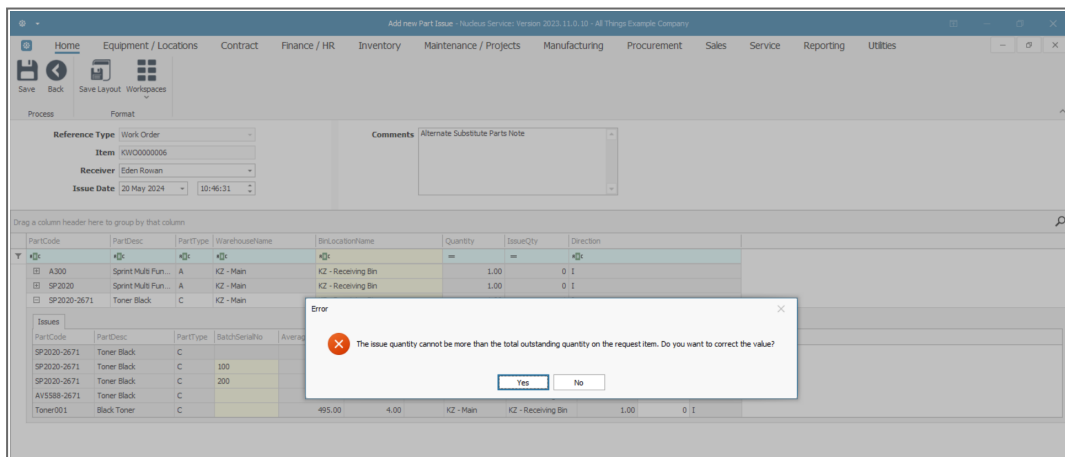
Add new Part Issue - Nucleus Service: Version 2023.11.0.10 - All Things Example Company

Home Equipment / Locations Contract Finance / HR Inventory Maintenance / Projects Manufacturing Procurement Sales Service Reporting Utilities

Save Back Save Layout Workspaces

Process Format

Reference Type Work Order
Item KWO0000006
Receiver Eden Rowan
Issue Date 20 May 2024 10:46:31

Comments Alternate Substitute Parts Note

Drag a column header here to group by that column

| PartCode | PartDesc | PartType | WarehouseName | BinLocationName | Quantity | IssueQty | Direction |
|---|---|---|---|---|---|---|---|
| A300 | Sprint Multi Fun... | A | KZ - Main | KZ - Receiving Bin | 1.00 | 0 | I |
| SP2020 | Sprint Multi Fun... | A | KZ - Main | KZ - Receiving Bin | 1.00 | 0 | I |
| SP2020-2671 | Toner Black | C | KZ - Main | | | | |

Issues

| PartCode | PartDesc | PartType | BatchSerialNo | Averag |
|---|---|---|---|---|
| SP2020-2671 | Toner Black | C | | |
| SP2020-2671 | Toner Black | C | 100 | |
| SP2020-2671 | Toner Black | C | 200 | |
| AV5588-2671 | Toner Black | C | | |
| Toner001 | Black Toner | C | | 495.00 | 4.00 | KZ - Main | KZ - Receiving Bin | 1.00 | 0 | I |

Error

The issue quantity cannot be more than the total outstanding quantity on the request item. Do you want to correct the value?

Yes No